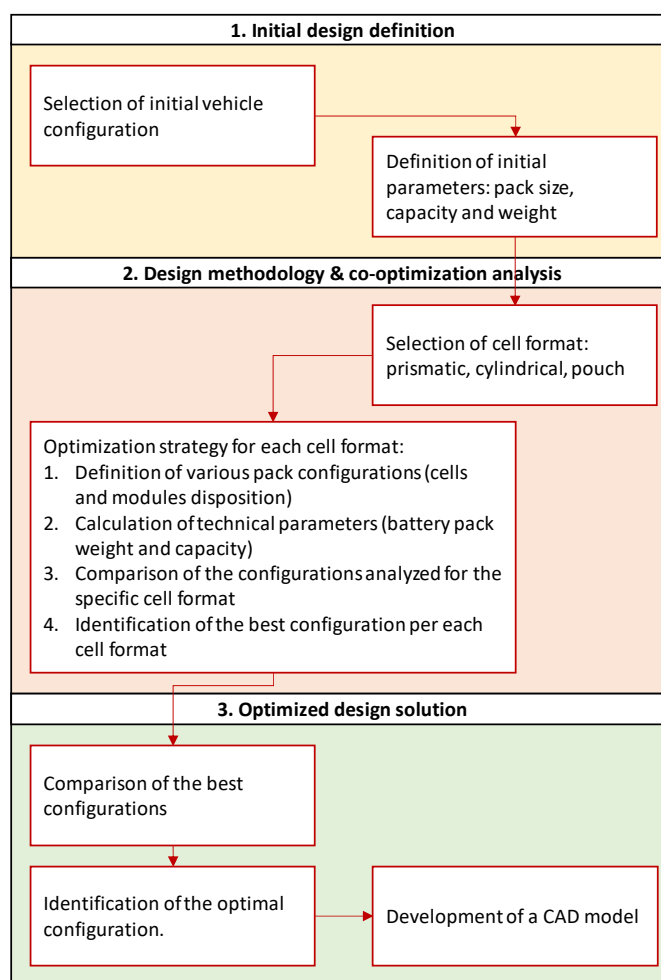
1. Initial design definition

Selection of initial vehicle configuration

Definition of initial parameters: pack size, capacity and weight

2. Design methodology & co-optimization analysis

Selection of cell format: prismatic, cylindrical, pouch

Optimization strategy for each cell format:
1. Definition of various pack configurations (cells and modules disposition)
2. Calculation of technical parameters (battery pack weight and capacity)
3. Comparison of the configurations analyzed for the specific cell format
4. Identification of the best configuration per each cell format

3. Optimized design solution

Comparison of the best configurations

Identification of the optimal configuration.

Development of a CAD model